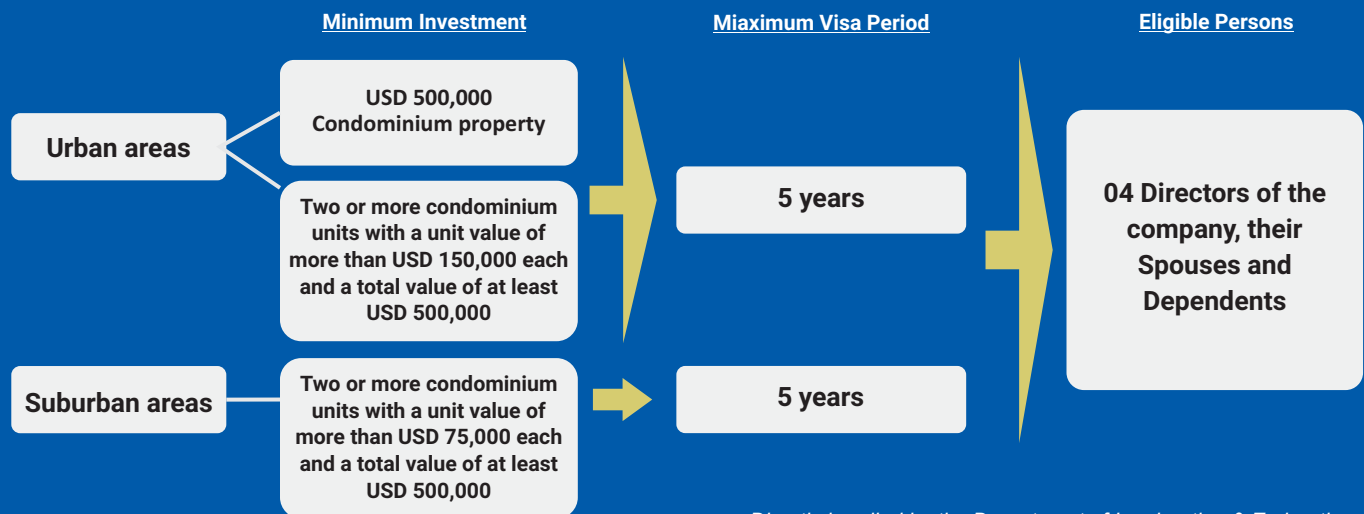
Minimum Investment

Miaximum Visa Period

Eligible Persons

Urban areas

USD 500,000 Condominium property

Two or more condominium units with a unit value of more than USD 150,000 each and a total value of at least USD 500,000

5 years

04 Directors of the company, their Spouses and Dependents

Suburban areas

Two or more condominium units with a unit value of more than USD 75,000 each and a total value of at least USD 500,000

5 years

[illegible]